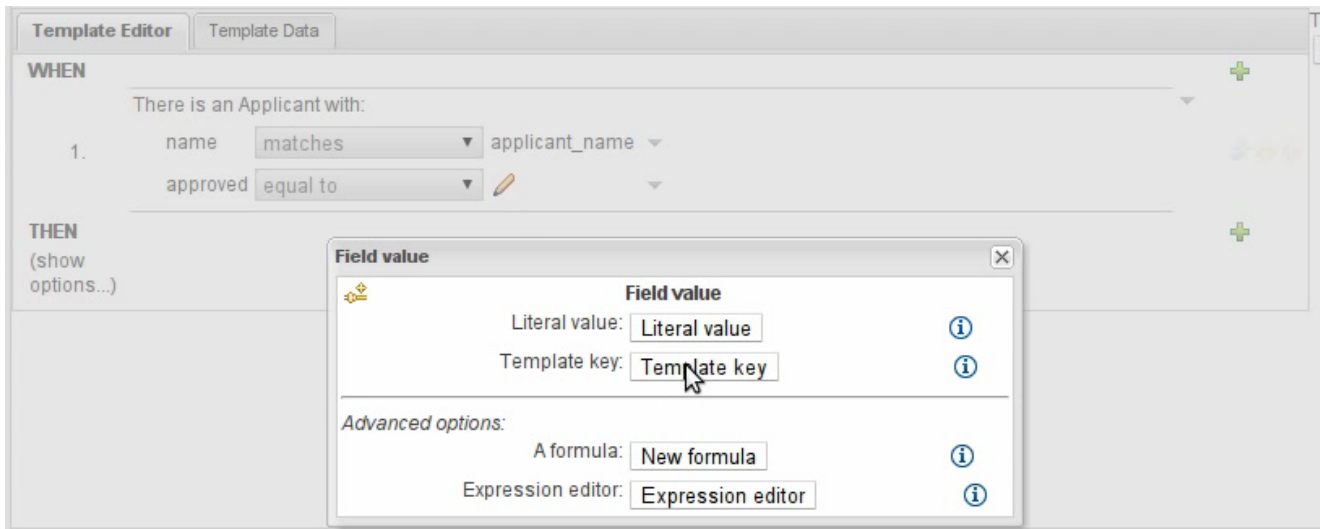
Template Editor | Template Data

WHEN

There is an Applicant with:

1. name matches applicant_name

approved equal to

THEN
(show options...)

Field value

Field value

Literal value: Literal value

Template key: Template key

Advanced options:

A formula: New formula

Expression editor: Expression editor